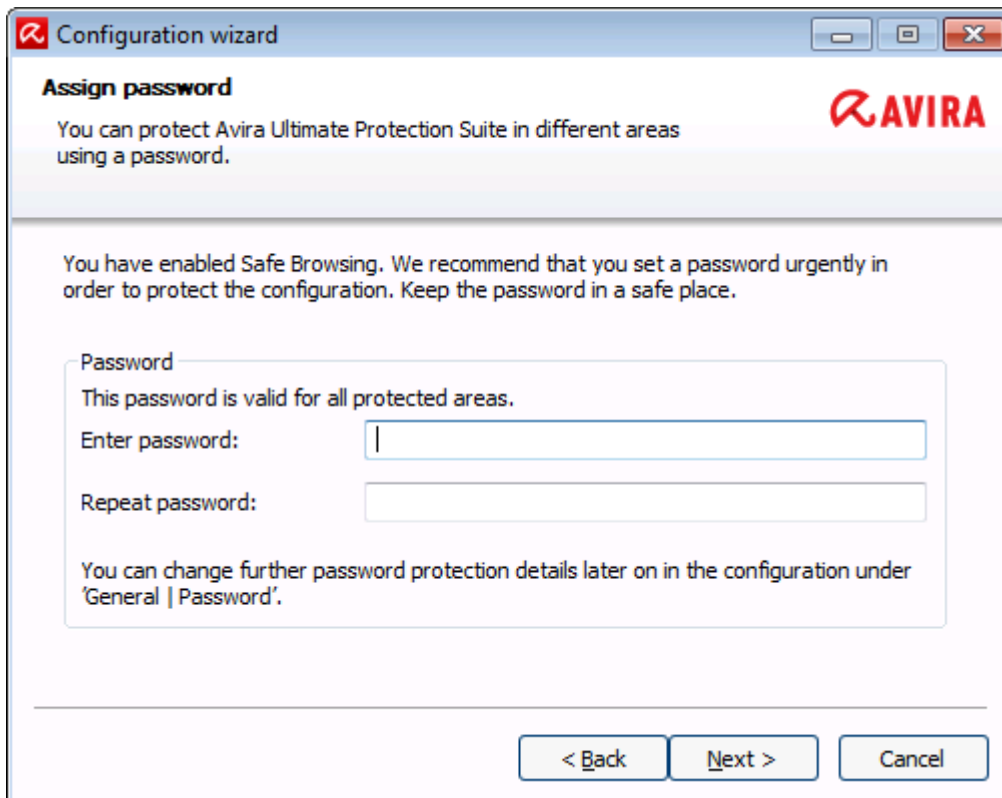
Configuration wizard

Assign password

You can protect Avira Ultimate Protection Suite in different areas using a password.

AVIRA

You have enabled Safe Browsing. We recommend that you set a password urgently in order to protect the configuration. Keep the password in a safe place.

Password

This password is valid for all protected areas.

Enter password:

Repeat password:

You can change further password protection details later on in the configuration under 'General | Password'.

< Back

Next >

Cancel